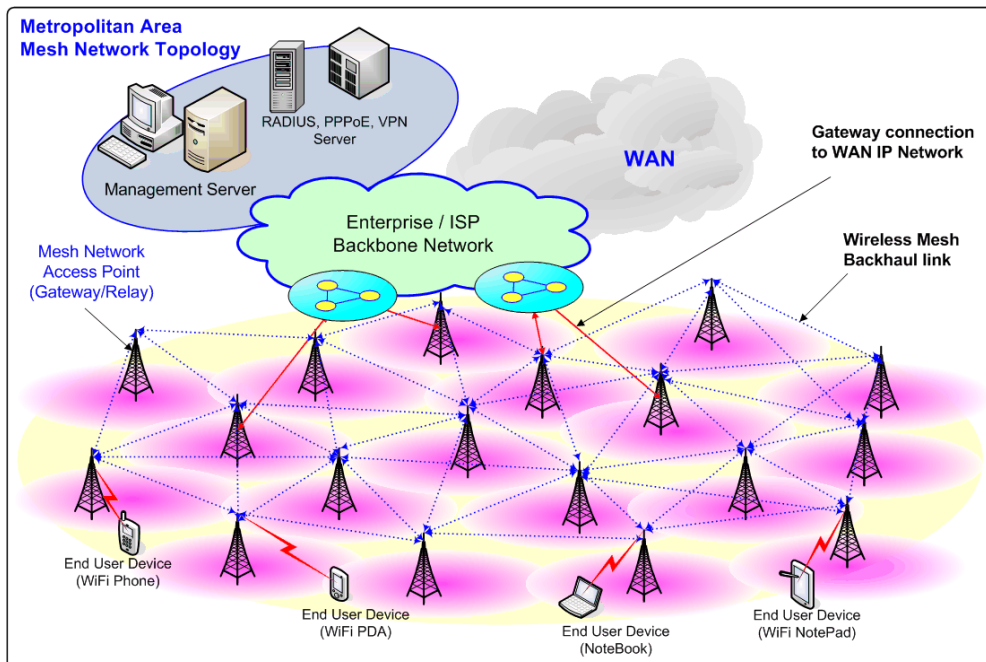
Metropolitan Area
Mesh Network Topology

RADIUS, PPPoE, VPN Server

Management Server

WAN

Gateway connection to WAN IP Network

Enterprise / ISP Backbone Network

Mesh Network Access Point (Gateway/Relay)

Wireless Mesh Backhaul link

End User Device (WiFi Phone)

End User Device (WiFi PDA)

End User Device (NoteBook)

End User Device (WiFi NotePad)